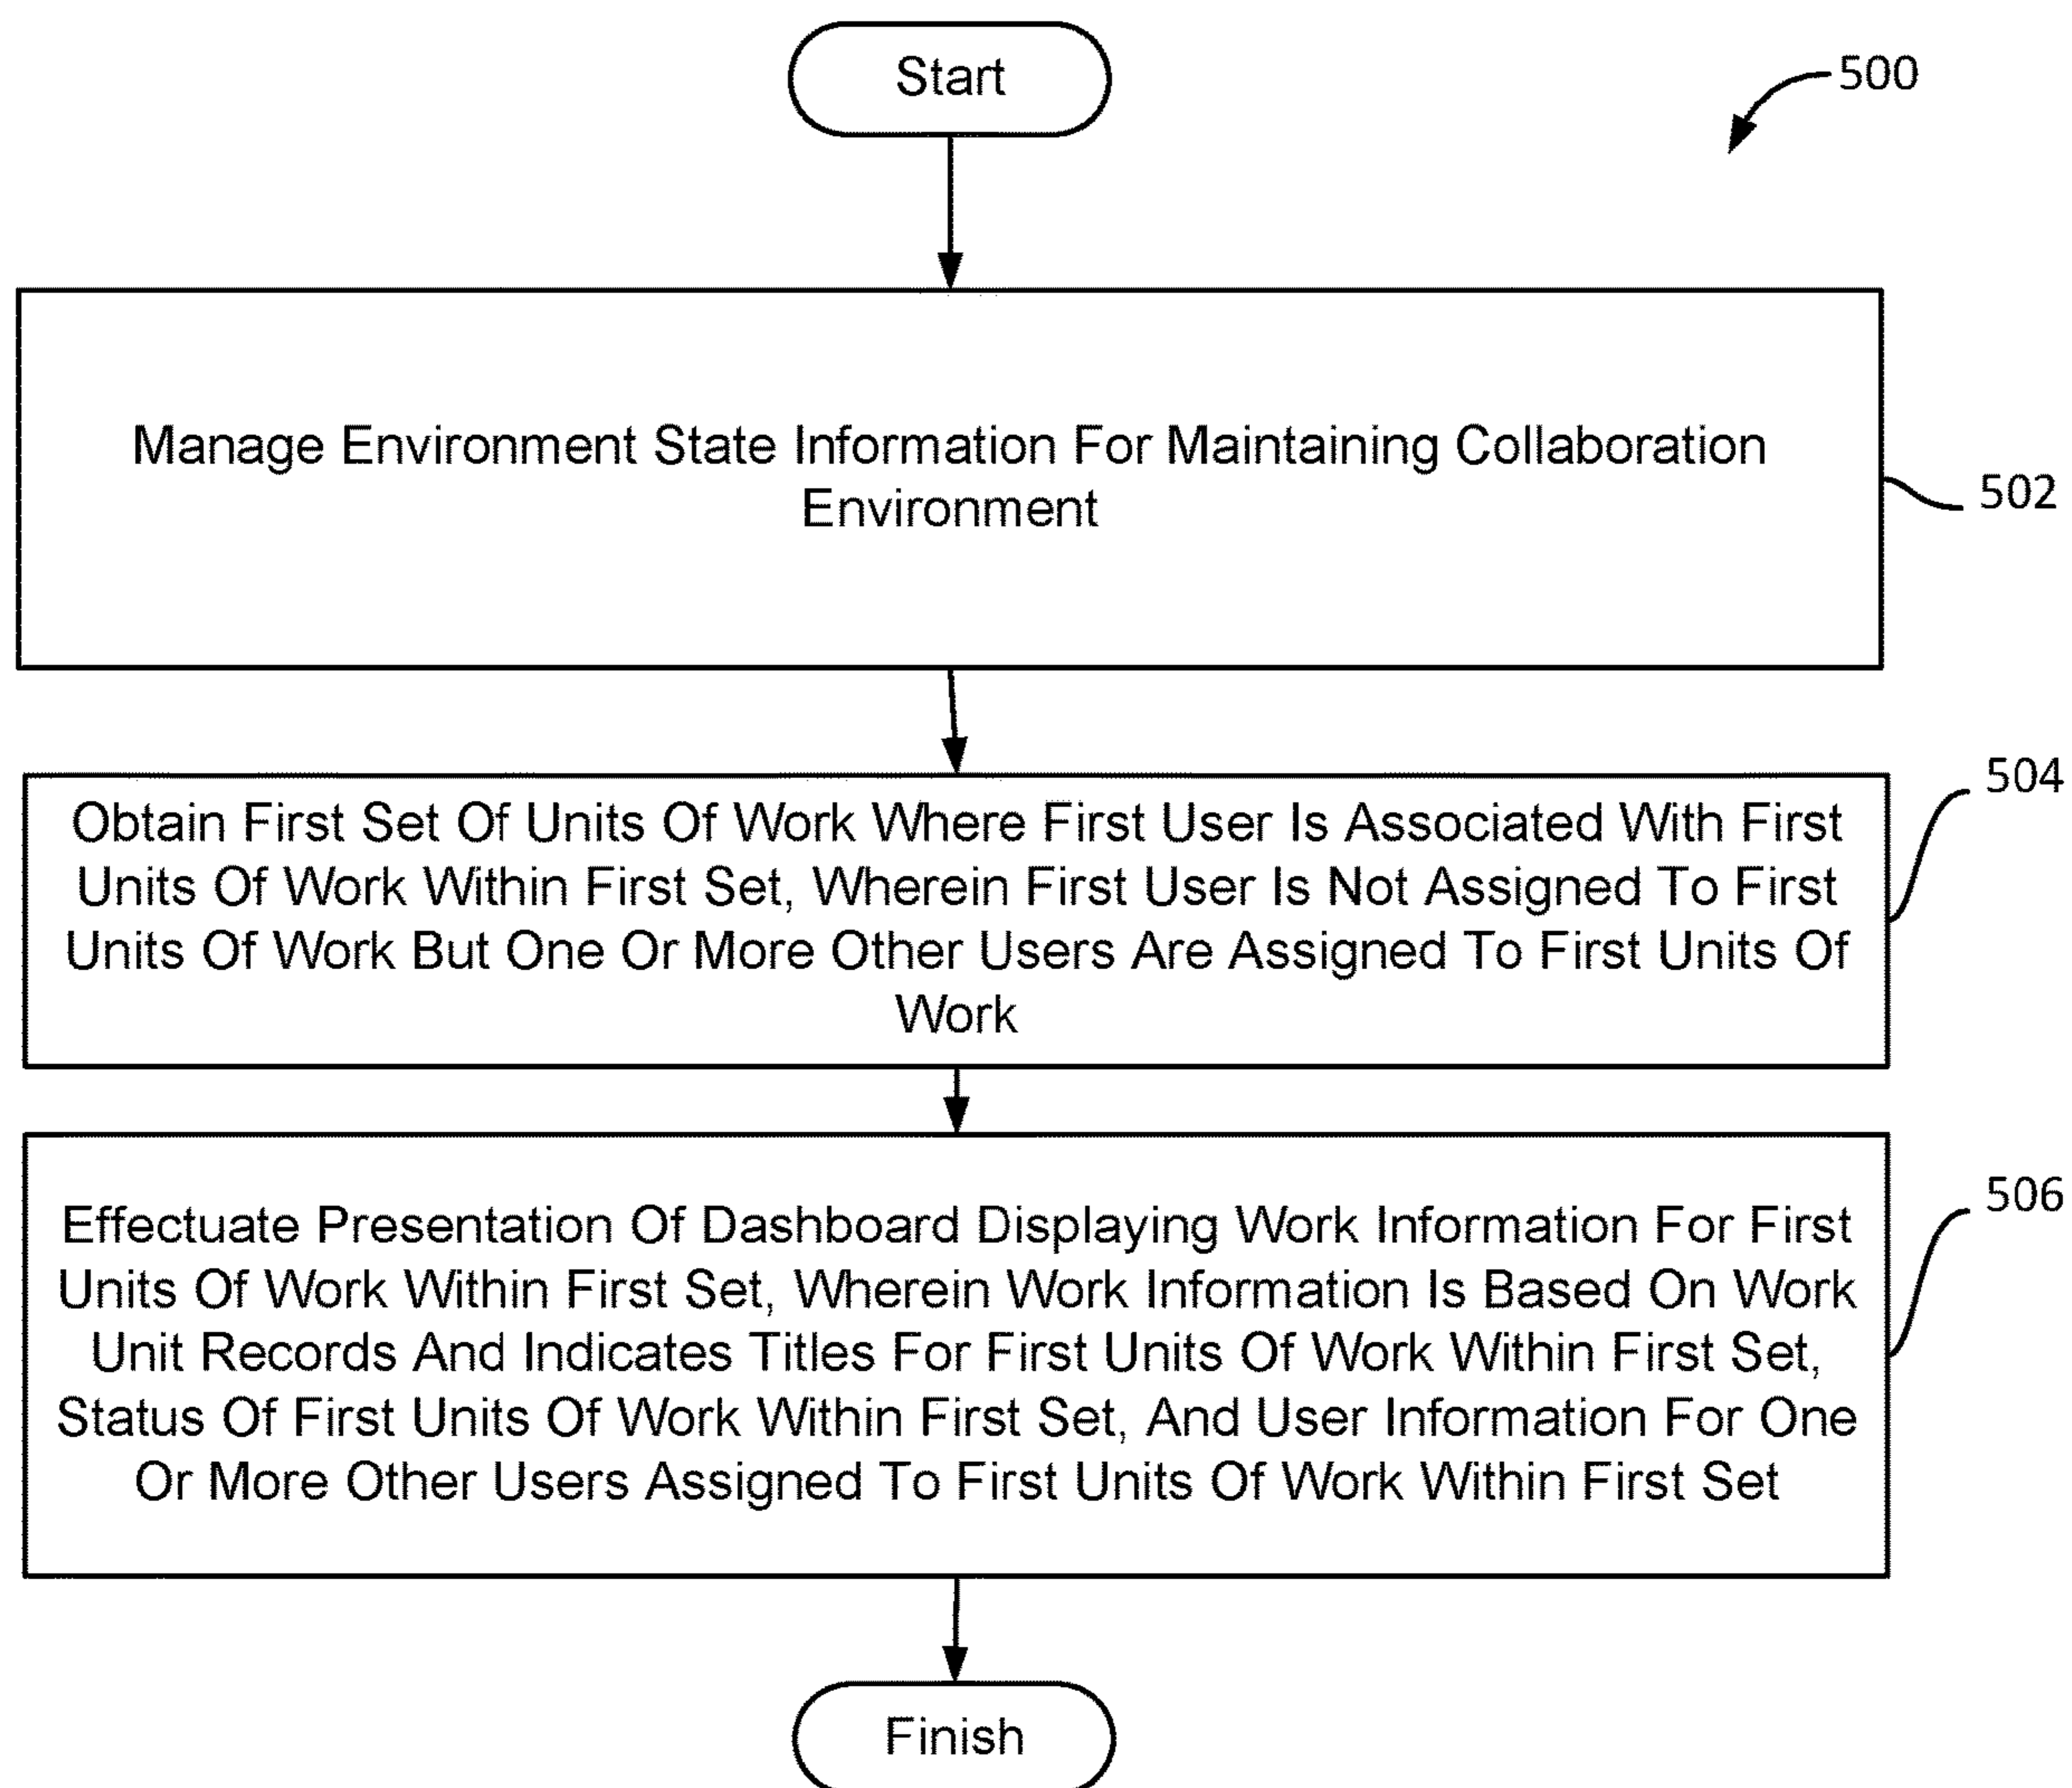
Start

500

Manage Environment State Information For Maintaining Collaboration Environment

502

504

Obtain First Set Of Units Of Work Where First User Is Associated With First Units Of Work Within First Set, Wherein First User Is Not Assigned To First Units Of Work But One Or More Other Users Are Assigned To First Units Of Work

506

Effectuate Presentation Of Dashboard Displaying Work Information For First Units Of Work Within First Set, Wherein Work Information Is Based On Work Unit Records And Indicates Titles For First Units Of Work Within First Set, Status Of First Units Of Work Within First Set, And User Information For One Or More Other Users Assigned To First Units Of Work Within First Set

Finish